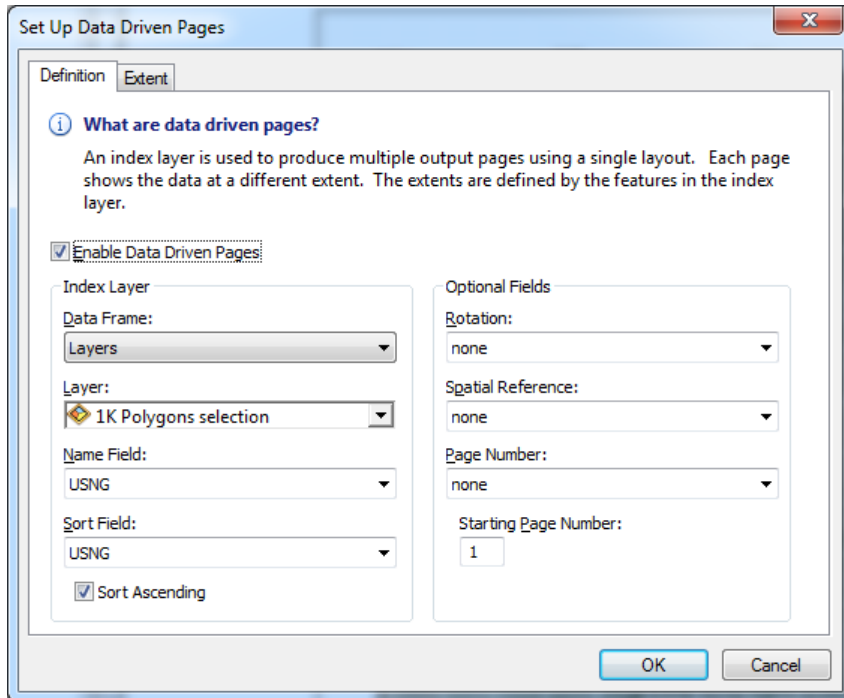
Set Up Data Driven Pages

Definition | Extent

What are data driven pages?

An index layer is used to produce multiple output pages using a single layout. Each page shows the data at a different extent. The extents are defined by the features in the index layer.

Enable Data Driven Pages

Index Layer

Data Frame:
Layers

Layer:
1K Polygons selection

Name Field:
USNG

Sort Field:
USNG

Sort Ascending

Optional Fields

Rotation:
none

Spatial Reference:
none

Page Number:
none

Starting Page Number:
1

OK | Cancel